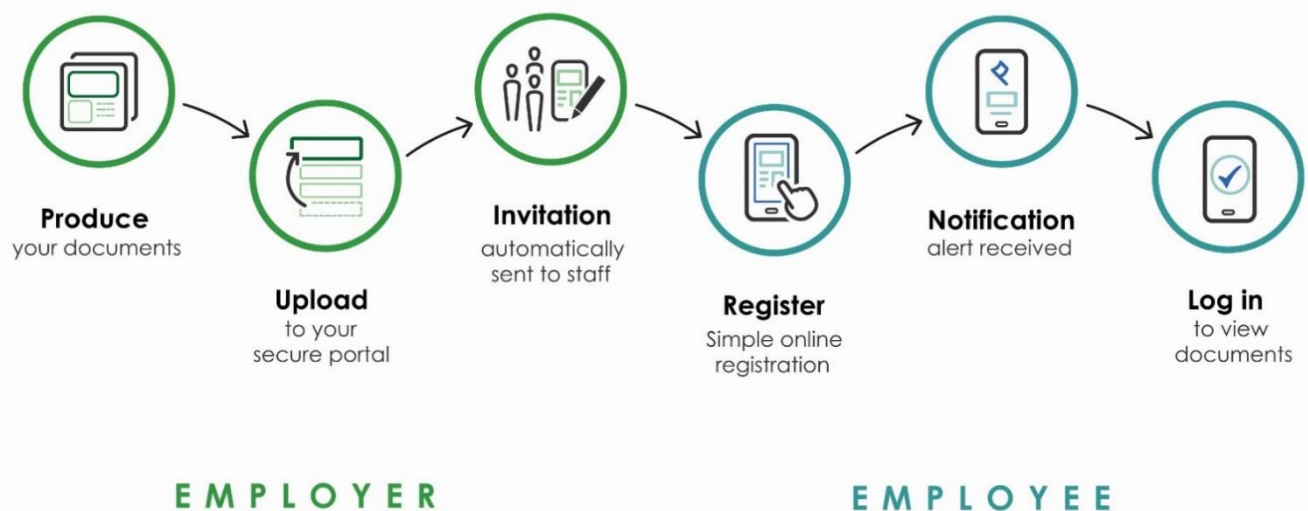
Produce
your documents

Upload
to your secure portal

Invitation
automatically sent to staff

Register
Simple online registration

Notification
alert received

Log in
to view documents

EMPLOYER

EMPLOYEE